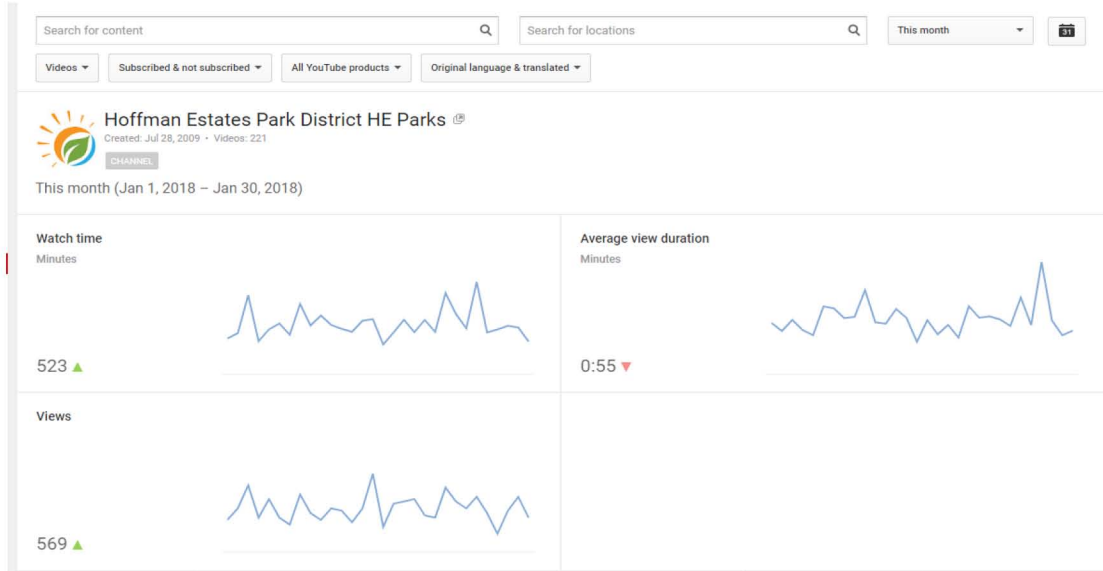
Search for content

Search for locations

This month

31

Videos

Subscribed & not subscribed

All YouTube products

Original language & translated

Hoffman Estates Park District HE Parks

Created: Jul 28, 2009 • Videos: 221

CHANNEL

This month (Jan 1, 2018 – Jan 30, 2018)

Watch time

Minutes

523 ▲

Average view duration

Minutes

0:55 ▼

Views

569 ▲